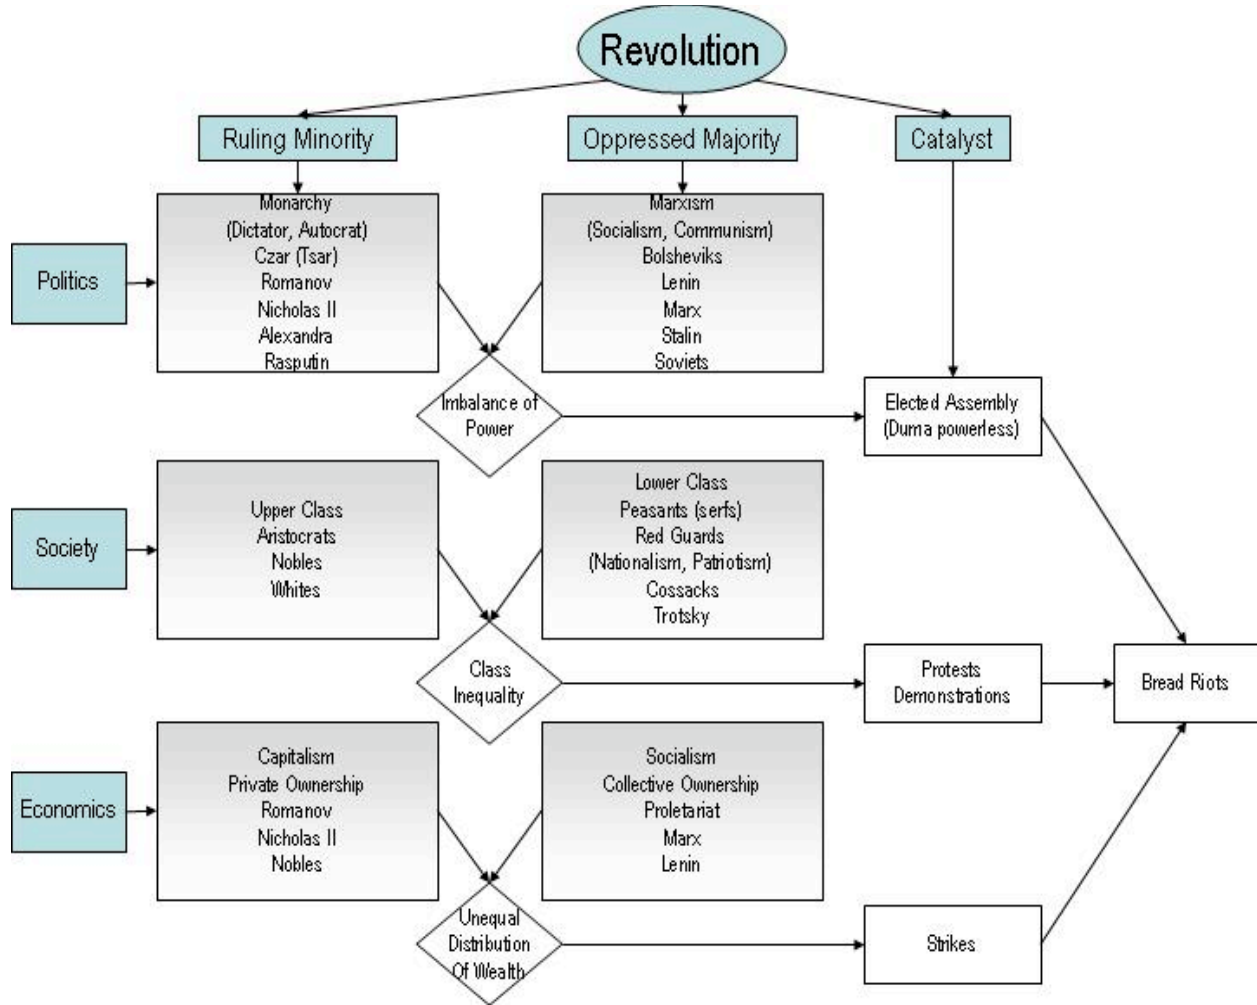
Revolution

Ruling Minority

Oppressed Majority

Catalyst

Politics

Monarchy
(Dictator, Autocrat)
Czar (Tsar)
Romanov
Nicholas II
Alexandra
Rasputin

Marxism
(Socialism, Communism)
Bolsheviks
Lenin
Marx
Stalin
Soviets

Imbalance of Power

Elected Assembly
(Duma powerless)

Society

Upper Class
Aristocrats
Nobles
Whites

Lower Class
Peasants (serfs)
Red Guards
(Nationalism, Patriotism)
Cossacks
Trotsky

Class Inequality

Protests
Demonstrations

Bread Riots

Economics

Capitalism
Private Ownership
Romanov
Nicholas II
Nobles

Socialism
Collective Ownership
Proletariat
Marx
Lenin

Unequal Distribution Of Wealth

Strikes